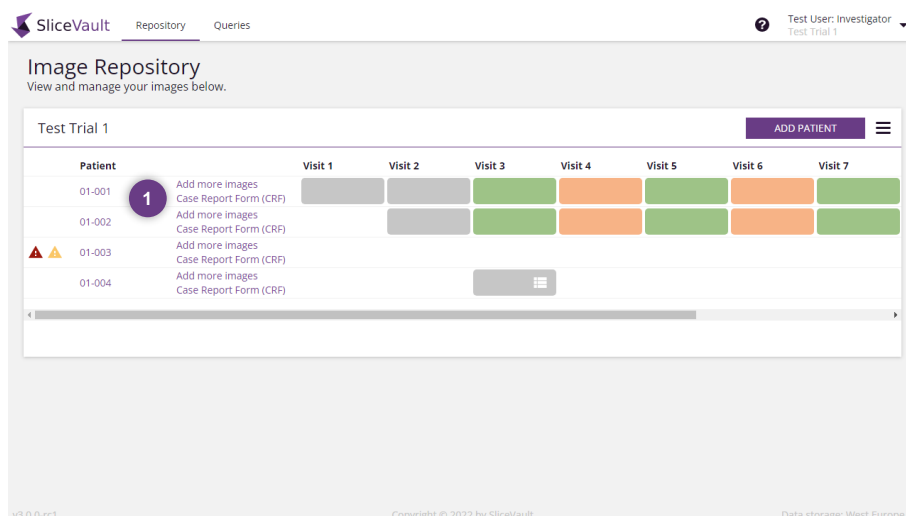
SliceVault Repository Queries

Test User: Investigator
Test Trial 1

Image Repository
View and manage your images below.

Test Trial 1

ADD PATIENT

| | Patient | | Visit 1 | Visit 2 | Visit 3 | Visit 4 | Visit 5 | Visit 6 | Visit 7 |
|---|---|---|---|---|---|---|---|---|---|
| | 01-001 | 1 Add more images Case Report Form (CRF) | | | | | | | |
| | 01-002 | Add more images Case Report Form (CRF) | | | | | | | |
| | 01-003 | Add more images Case Report Form (CRF) | | | | | | | |
| | 01-004 | Add more images Case Report Form (CRF) | | | | | | | |

v3.0.0-rc1 Copyright © 2022 by SliceVault Data storage: West Europe